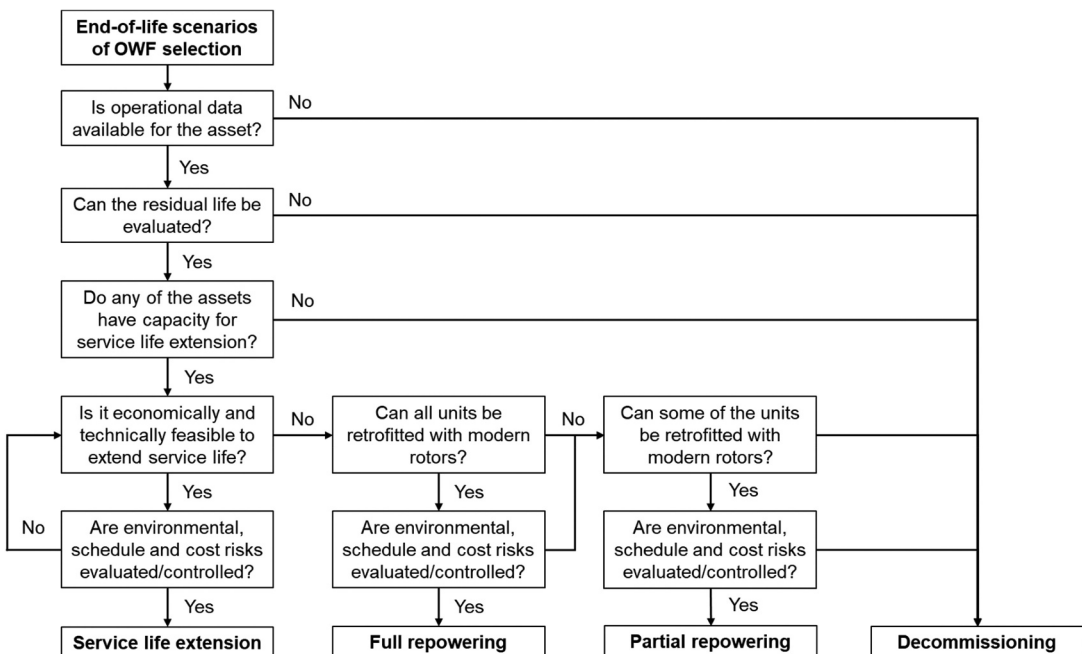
End-of-life scenarios of OWF selection

Is operational data available for the asset?

No

Yes

Can the residual life be evaluated?

No

Yes

Do any of the assets have capacity for service life extension?

No

Yes

Is it economically and technically feasible to extend service life?

No

Can all units be retrofitted with modern rotors?

No

Can some of the units be retrofitted with modern rotors?

Yes

Yes

Yes

No

Are environmental, schedule and cost risks evaluated/controlled?

Are environmental, schedule and cost risks evaluated/controlled?

Are environmental, schedule and cost risks evaluated/controlled?

Yes

Yes

Yes

Service life extension

Full repowering

Partial repowering

Decommissioning